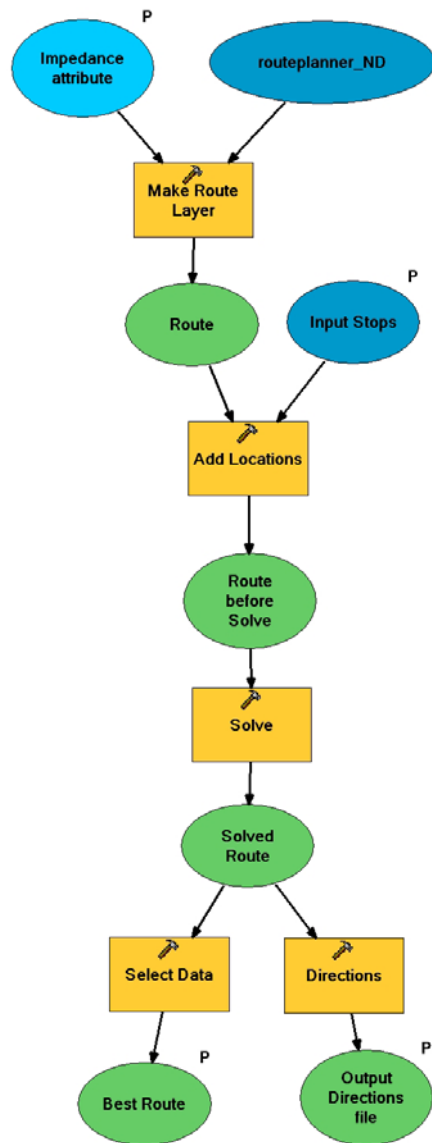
P

Impedance attribute

routeplanner_ND

Make Route Layer

Route

P

Input Stops

Add Locations

Route before Solve

Solve

Solved Route

Select Data

Directions

P

Best Route

P

Output Directions file